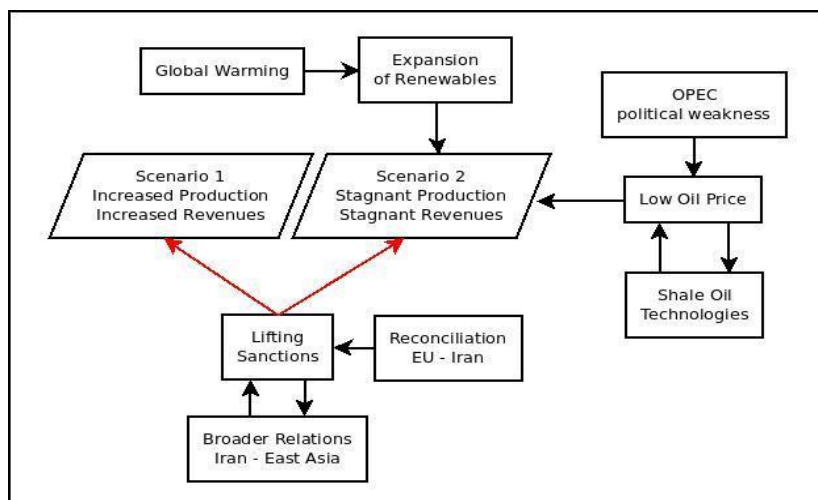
Global Warming

Expansion of Renewables

OPEC political weakness

Scenario 1
Increased Production
Increased Revenues

Scenario 2
Stagnant Production
Stagnant Revenues

Low Oil Price

Shale Oil Technologies

Lifting Sanctions

Reconciliation EU - Iran

Broader Relations Iran - East Asia